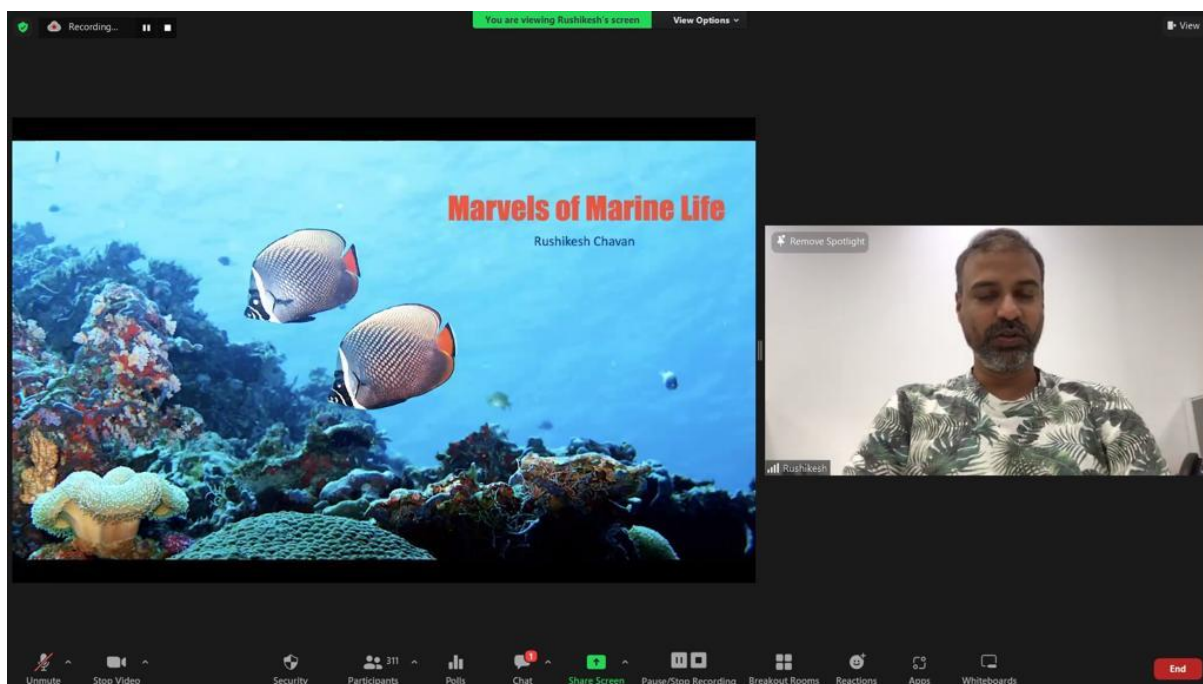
Recording...

You are viewing Rushikesh's screen

View Options

View

Marvels of Marine Life

Rushikesh Chavan

Remove Spotlight

Rushikesh

Unmute

Stop Video

Security

311

Participants

Polls

1

Chat

Share Screen

Pause/Stop Recording

Breakout Rooms

Reactions

Apps

Whiteboards

End